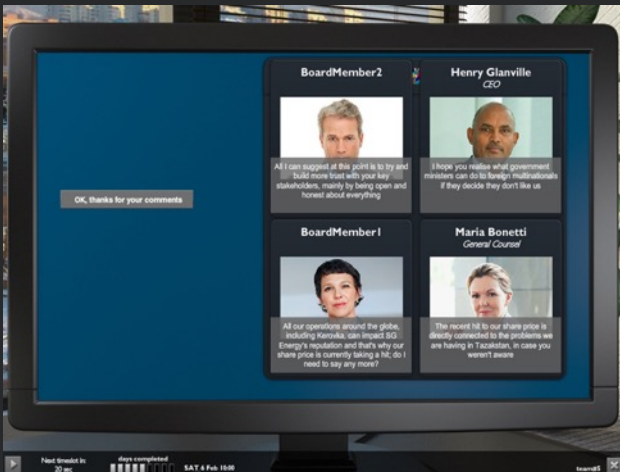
OK, thanks for your comments

BoardMember2

All I can suggest at this point is to try and build more trust with your key stakeholders, mainly by being open and honest about everything

Henry Glanville
CEO

I hope you realise what government ministers can do to foreign multinationals if they decide they don't like us

BoardMember1

All our operations around the globe, including Kerovka, can impact SG Energy's reputation and that's why our share price is currently taking a hit; do I need to say any more?

Maria Bonetti
General Counsel

The recent hit to our share price is directly connected to the problems we are having in Tazakstan, in case you weren't aware

Next timeslot in: 20 sec

days completed

SAT 4 Feb 10:00

team5